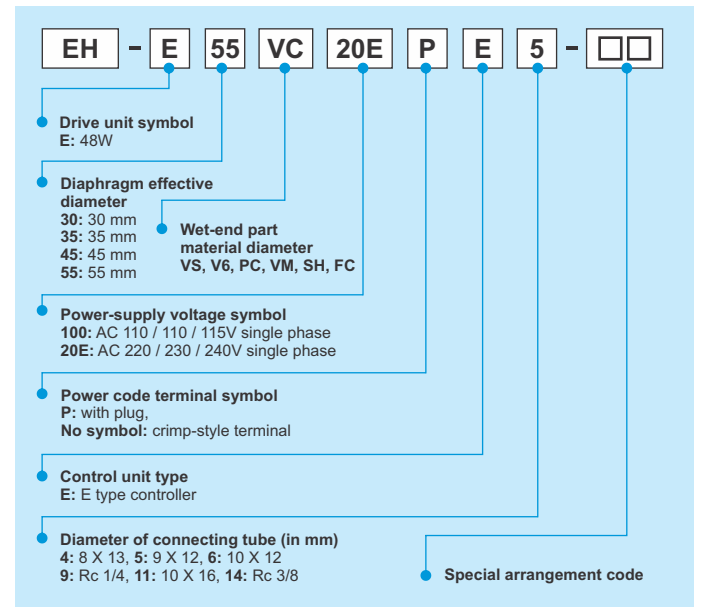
EH - E 55 VC 20E P E 5 - □□

Drive unit symbol
**E:** 48W

Diaphragm effective diameter
**30:** 30 mm
**35:** 35 mm
**45:** 45 mm
**55:** 55 mm

Wet-end part material diameter
VS, V6, PC, VM, SH, FC

Power-supply voltage symbol
**100:** AC 110 / 110 / 115V single phase
**20E:** AC 220 / 230 / 240V single phase

Power code terminal symbol
**P:** with plug,
**No symbol:** crimp-style terminal

Control unit type
**E:** E type controller

Diameter of connecting tube (in mm)
**4:** 8 X 13, **5:** 9 X 12, **6:** 10 X 12
**9:** Rc 1/4, **11:** 10 X 16, **14:** Rc 3/8

Special arrangement code